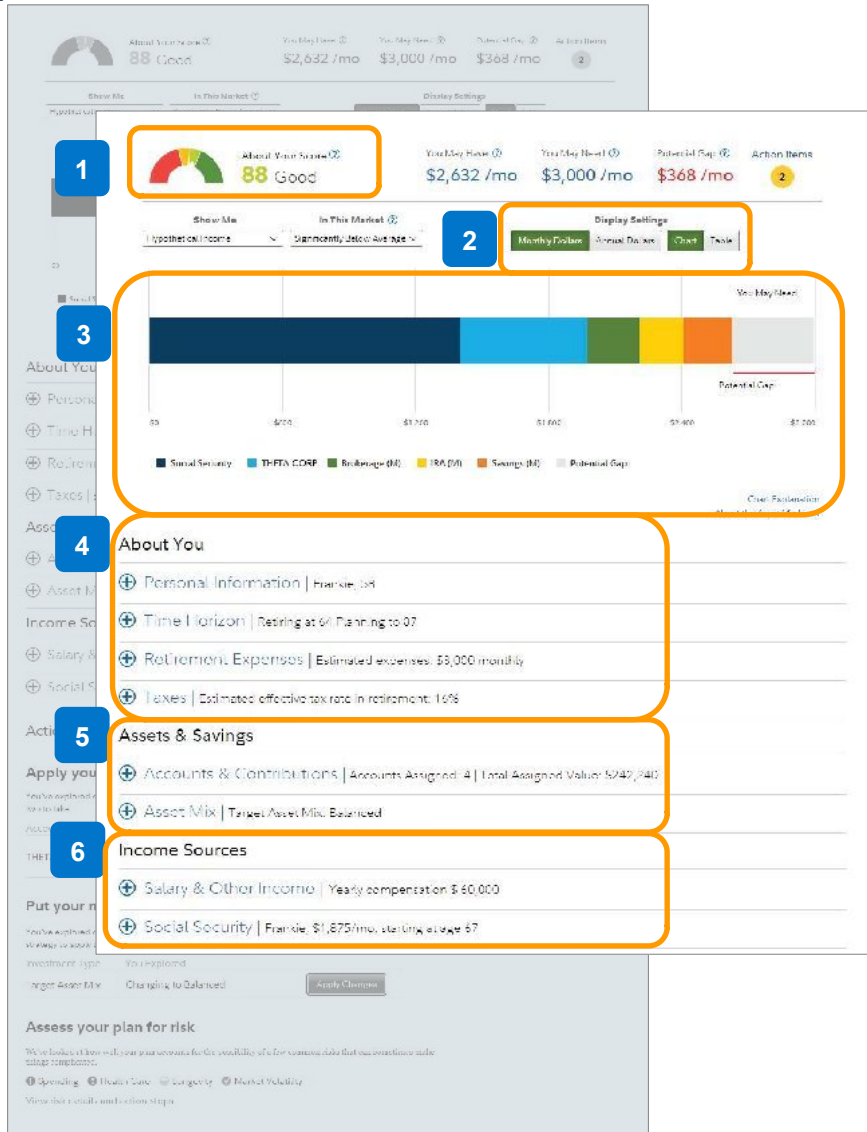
1

About Your Score ⓘ
88 Good

You May Have ⓘ
$2,632 /mo

You May Need ⓘ
$3,000 /mo

Potential Gap ⓘ
$368 /mo

Action Items
2

Show Me
Hypothetical Income

In This Market ⓘ
Significantly Below Average

2

Display Settings
Monthly Dollars | Annual Dollars | Chart | Table

3

You May Need

Potential Gap

$0 | $600 | $1,200 | $1,800 | $2,400 | $3,000

Social Security | THETA CORP | Brokerage (M) | IRA (M) | Savings (M) | Potential Gap

Chart Explanation

4

About You

⊕ Personal Information | Frankie, 58

⊕ Time Horizon | Retiring at 64 Planning to 97

⊕ Retirement Expenses | Estimated expenses: $3,000 monthly

⊕ Taxes | Estimated effective tax rate in retirement: 16%

5

Assets & Savings

⊕ Accounts & Contributions | Accounts Assigned: 4 | Total Assigned Value: $242,240

⊕ Asset Mix | Target Asset Mix: Balanced

6

Income Sources

⊕ Salary & Other Income | Yearly compensation: $60,000

⊕ Social Security | Frankie, $1,875/mo, starting at age 67

About You
Assets
Income So
Acti
Apply you
THETA
Put your m

Investment Type | You Explored
Target Asset Mix | Changing to Balanced | Apply Changes

Assess your plan for risk

We've looked at how well your plan accounts for the possibility of a few common risks that can sometimes make things complicated.

Spending | Health Care | Longevity | Market Volatility

View risk results and action steps